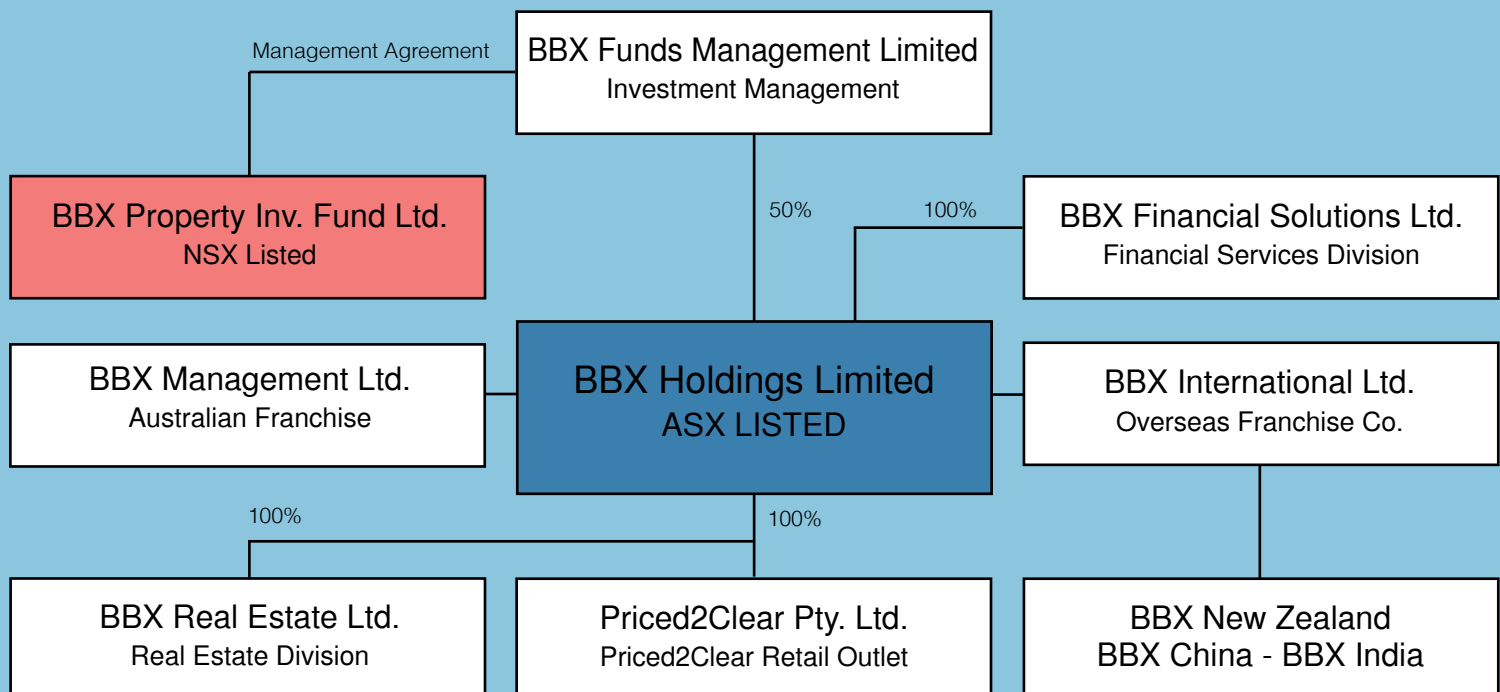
Management Agreement

BBX Funds Management Limited
Investment Management

BBX Property Inv. Fund Ltd.
NSX Listed

50%

100%

BBX Financial Solutions Ltd.
Financial Services Division

BBX Management Ltd.
Australian Franchise

BBX Holdings Limited
ASX LISTED

BBX International Ltd.
Overseas Franchise Co.

100%

100%

BBX Real Estate Ltd.
Real Estate Division

Priced2Clear Pty. Ltd.
Priced2Clear Retail Outlet

BBX New Zealand
BBX China - BBX India